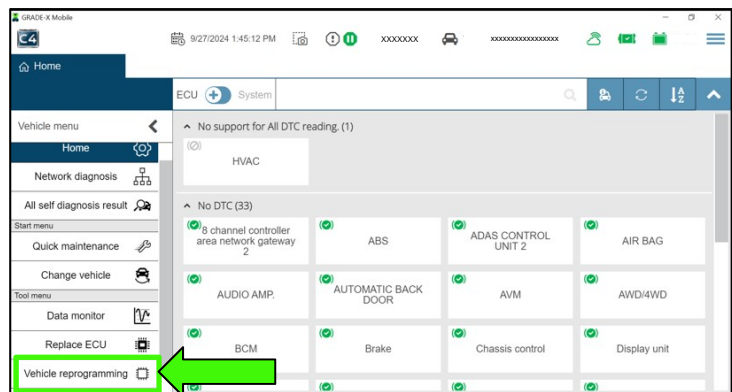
GRADE-X Mobile

C4

9/27/2024 1:45:12 PM

XXXXXXX

XXXXXXXXXXXXXXXXX

Home

ECU System

Vehicle menu

Home

Network diagnosis

All self diagnosis result

Start menu

Quick maintenance

Change vehicle

Tool menu

Data monitor

Replace ECU

Vehicle reprogramming

No support for All DTC reading. (1)

HVAC

No DTC (33)

8 channel controller area network gateway 2

ABS

ADAS CONTROL UNIT 2

AIR BAG

AUDIO AMP.

AUTOMATIC BACK DOOR

AVM

AWD/4WD

BCM

Brake

Chassis control

Display unit